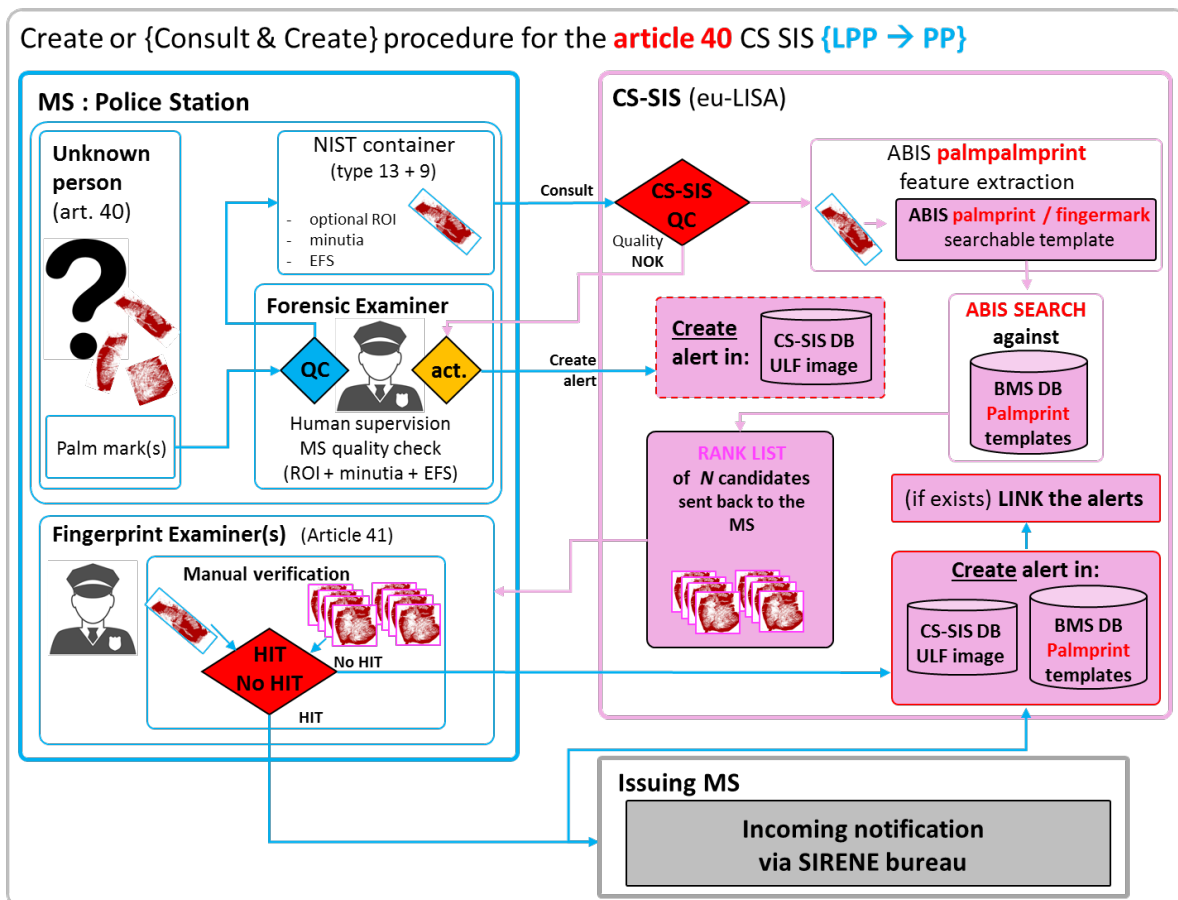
Create or {Consult & Create} procedure for the article 40 CS SIS {LPP → PP}

MS : Police Station

Unknown person (art. 40)

?

Palm mark(s)

NIST container (type 13 + 9)

- optional ROI
- minutia
- EFS

Forensic Examiner

QC

act.

Human supervision
MS quality check
(ROI + minutia + EFS)

Fingerprint Examiner(s) (Article 41)

Manual verification

HIT
No HIT

No HIT

HIT

Consult

Create alert

CS-SIS (eu-LISA)

CS-SIS QC

Quality NOK

ABIS palmpalmprint feature extraction

ABIS palmprint / fingermark searchable template

Create alert in:

CS-SIS DB ULF image

ABIS SEARCH against

BMS DB Palmprint templates

RANK LIST of N candidates sent back to the MS

(if exists) LINK the alerts

Create alert in:

CS-SIS DB ULF image

BMS DB Palmprint templates

Issuing MS

Incoming notification via SIRENE bureau